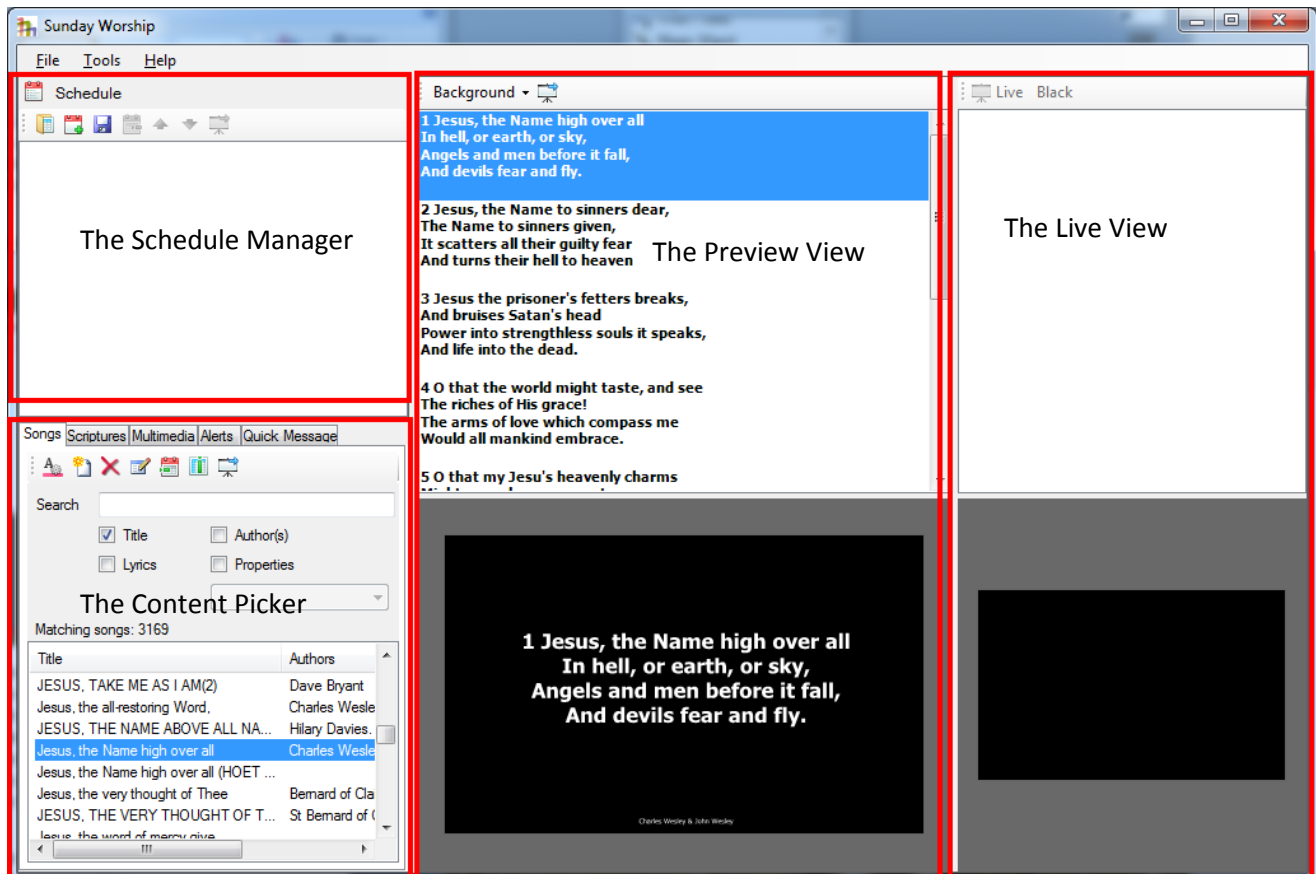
Sunday Worship

File Tools Help

Schedule

The Schedule Manager

Background

1 Jesus, the Name high over all
In hell, or earth, or sky,
Angels and men before it fall,
And devils fear and fly.

2 Jesus, the Name to sinners dear,
The Name to sinners given,
It scatters all their guilty fear
And turns their hell to heaven

The Preview View

3 Jesus the prisoner's fetters breaks,
And bruises Satan's head
Power into strengthless souls it speaks,
And life into the dead.

4 O that the world might taste, and see
The riches of His grace!
The arms of love which compass me
Would all mankind embrace.

5 O that my Jesu's heavenly charms
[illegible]

Live Black

The Live View

Songs Scriptures Multimedia Alerts Quick Message

Search

Title Author(s)

Lyrics Properties

The Content Picker

Matching songs: 3169

| Title | Authors |
|---|---|
| JESUS, TAKE ME AS I AM(2) | Dave Bryant |
| Jesus, the all-restoring Word, | Charles Wesle |
| JESUS, THE NAME ABOVE ALL NA... | Hilary Davies. |
| Jesus, the Name high over all | Charles Wesle |
| Jesus, the Name high over all (HOET ... | |
| Jesus, the very thought of Thee | Bernard of Cla |
| JESUS, THE VERY THOUGHT OF T... | St Bernard of ( |
| Jesus, the word of mercy give | |

1 Jesus, the Name high over all
In hell, or earth, or sky,
Angels and men before it fall,
And devils fear and fly.

Charles Wesley & John Wesley